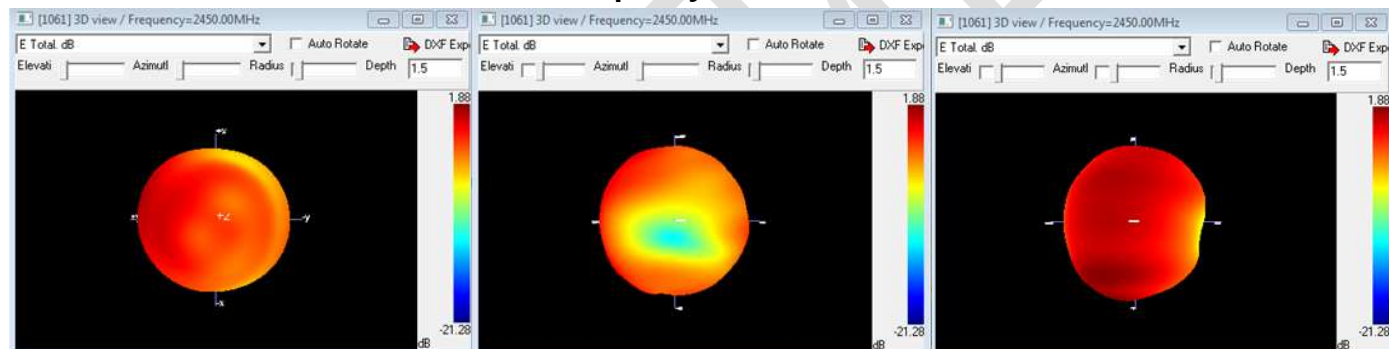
[1061] 3D view / Frequency=2450.00MHz
E Total. dB
Auto Rotate
DXF Expo
Elevati
Azimutl
Radius
Depth
1.5
1.88
+x
-y
+Z
+y
-x
-21.28
dB

[1061] 3D view / Frequency=2450.00MHz
E Total. dB
Auto Rotate
DXF Expo
Elevati
Azimutl
Radius
Depth
1.5
1.88
-21.28
dB

[1061] 3D view / Frequency=2450.00MHz
E Total. dB
Auto Rotate
DXF Expo
Elevati
Azimutl
Radius
Depth
1.5
1.88
-21.28